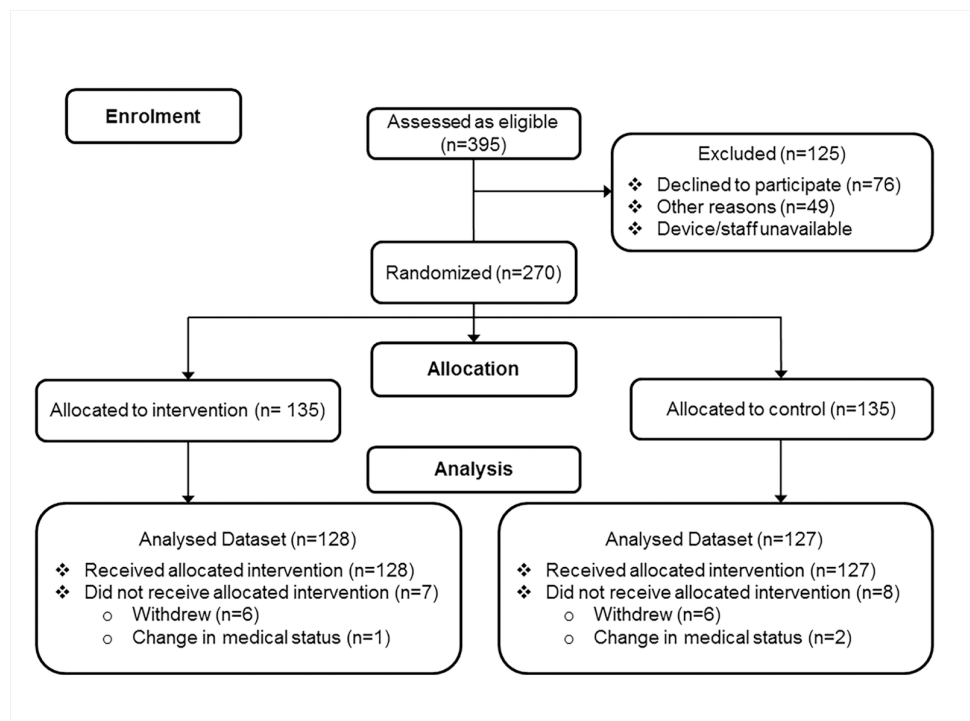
Enrolment

Assessed as eligible (n=395)

Excluded (n=125)
❖ Declined to participate (n=76)
❖ Other reasons (n=49)
❖ Device/staff unavailable

Randomized (n=270)

Allocation

Allocated to intervention (n= 135)

Allocated to control (n=135)

Analysis

Analysed Dataset (n=128)
❖ Received allocated intervention (n=128)
❖ Did not receive allocated intervention (n=7)
o Withdrew (n=6)
o Change in medical status (n=1)

Analysed Dataset (n=127)
❖ Received allocated intervention (n=127)
❖ Did not receive allocated intervention (n=8)
o Withdrew (n=6)
o Change in medical status (n=2)